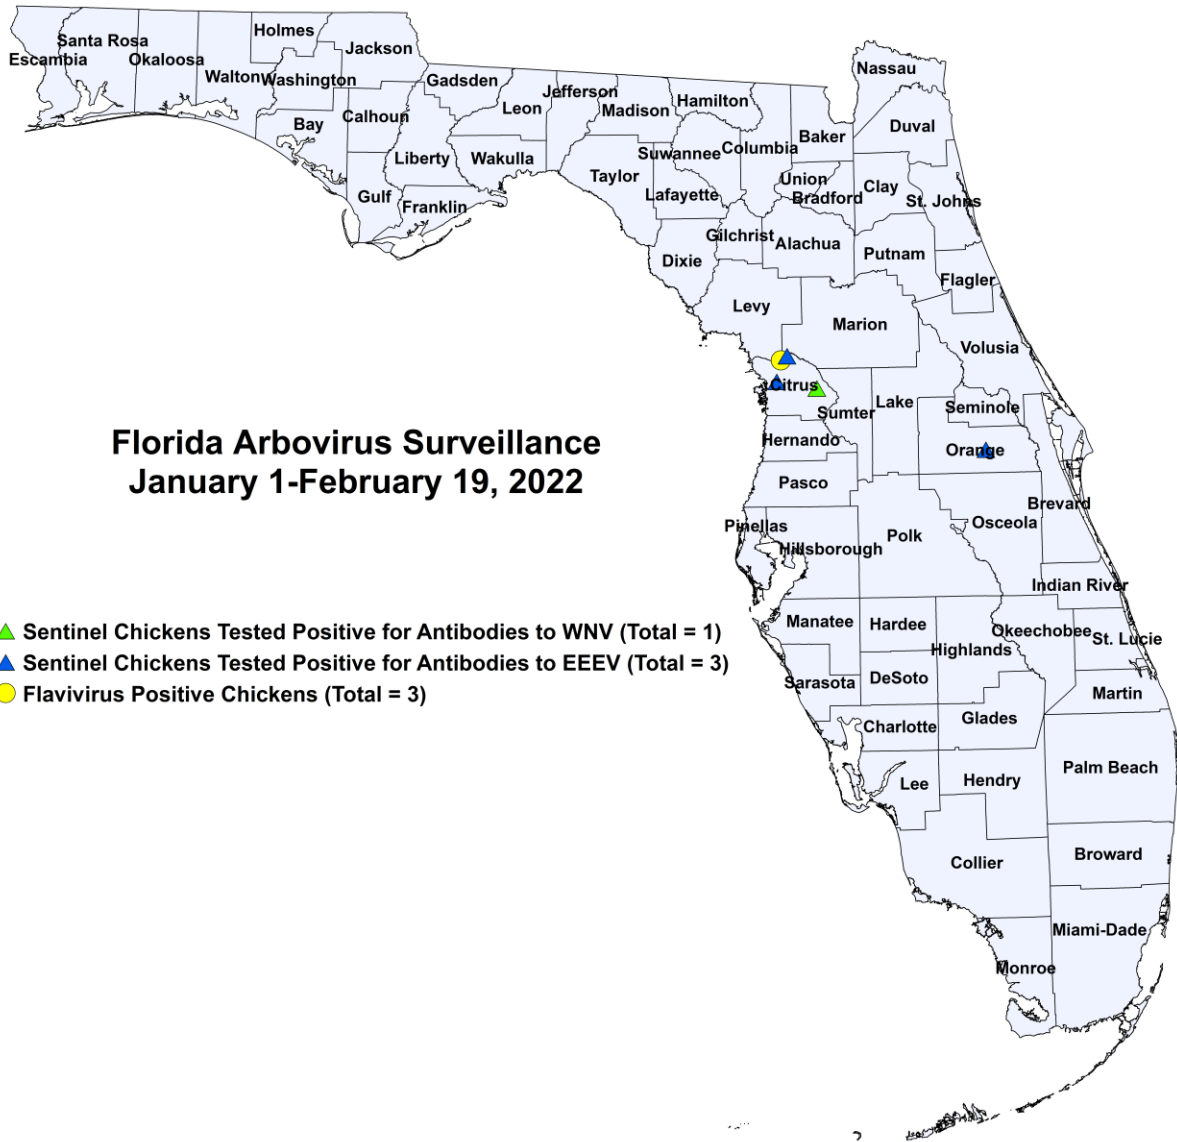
Florida Arbovirus Surveillance
January 1-February 19, 2022

Sentinel Chickens Tested Positive for Antibodies to WNV (Total = 1)
Sentinel Chickens Tested Positive for Antibodies to EEEV (Total = 3)
Flavivirus Positive Chickens (Total = 3)

Escambia
Santa Rosa
Okaloosa
Holmes
Walton
Washington
Jackson
Bay
Calhoun
Gadsden
Liberty
Gulf
Franklin
Leon
Wakulla
Jefferson
Madison
Hamilton
Taylor
Suwannee
Columbia
Lafayette
Baker
Nassau
Duval
Union
Bradford
Clay
St. Johns
Gilchrist
Alachua
Dixie
Putnam
Flagler
Levy
Marion
Volusia
Citrus
Sumter
Lake
Seminole
Hernando
Orange
Pasco
Brevard
Pinellas
Hillsborough
Polk
Osceola
Indian River
Manatee
Hardee
Okeechobee
St. Lucie
Highlands
Sarasota
DeSoto
Martin
Charlotte
Glades
Palm Beach
Lee
Hendry
Collier
Broward
Miami-Dade
Monroe